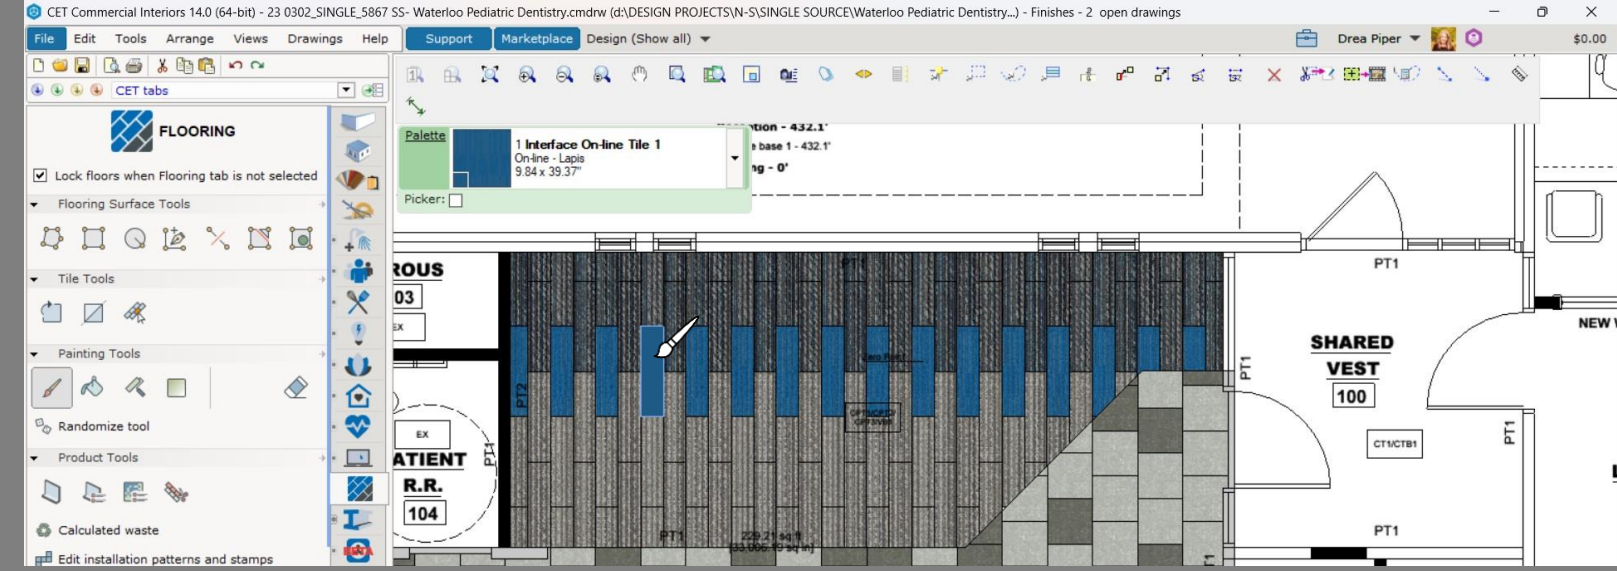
CET Commercial Interiors 14.0 (64-bit) - 23 0302_SINGLE_5867 SS- Waterloo Pediatric Dentistry.cmdrw (d:\DESIGN PROJECTS\N-S\SINGLE SOURCE\Waterloo Pediatric Dentistry...) - Finishes - 2 open drawings

File Edit Tools Arrange Views Drawings Help Support Marketplace Design (Show all)

Drea Piper $0.00

CET tabs

FLOORING

Lock floors when Flooring tab is not selected

Flooring Surface Tools

Tile Tools

Painting Tools

Randomize tool

Product Tools

Calculated waste

Edit installation patterns and stamps

Palette

1 Interface On-line Tile 1
On-line - Lapis
9.84 x 39.37"

Picker:

ation - 432.1'
e base 1 - 432.1'
ng - 0'

ROUS
03
EX

EX
ATIENT
R.R.
104

PT1
PT2
PT1

PT1

229.21 sq ft
[33,006.10 sq in]

SHARED
VEST
100

CT1/CTB1

PT1
PT1
PT1

NEW